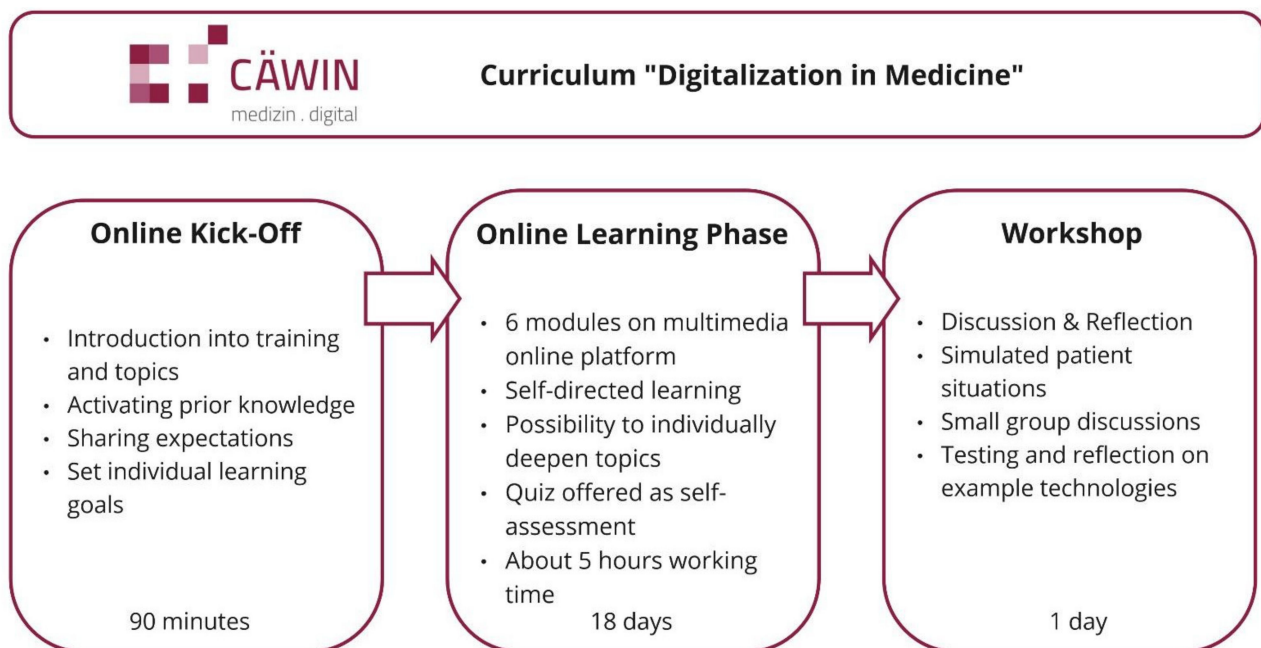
CÄWIN
medizin . digital

Curriculum "Digitalization in Medicine"

Online Kick-Off

- Introduction into training and topics
- Activating prior knowledge
- Sharing expectations
- Set individual learning goals

90 minutes

Online Learning Phase

- 6 modules on multimedia online platform
- Self-directed learning
- Possibility to individually deepen topics
- Quiz offered as self-assessment
- About 5 hours working time

18 days

Workshop

- Discussion & Reflection
- Simulated patient situations
- Small group discussions
- Testing and reflection on example technologies

1 day